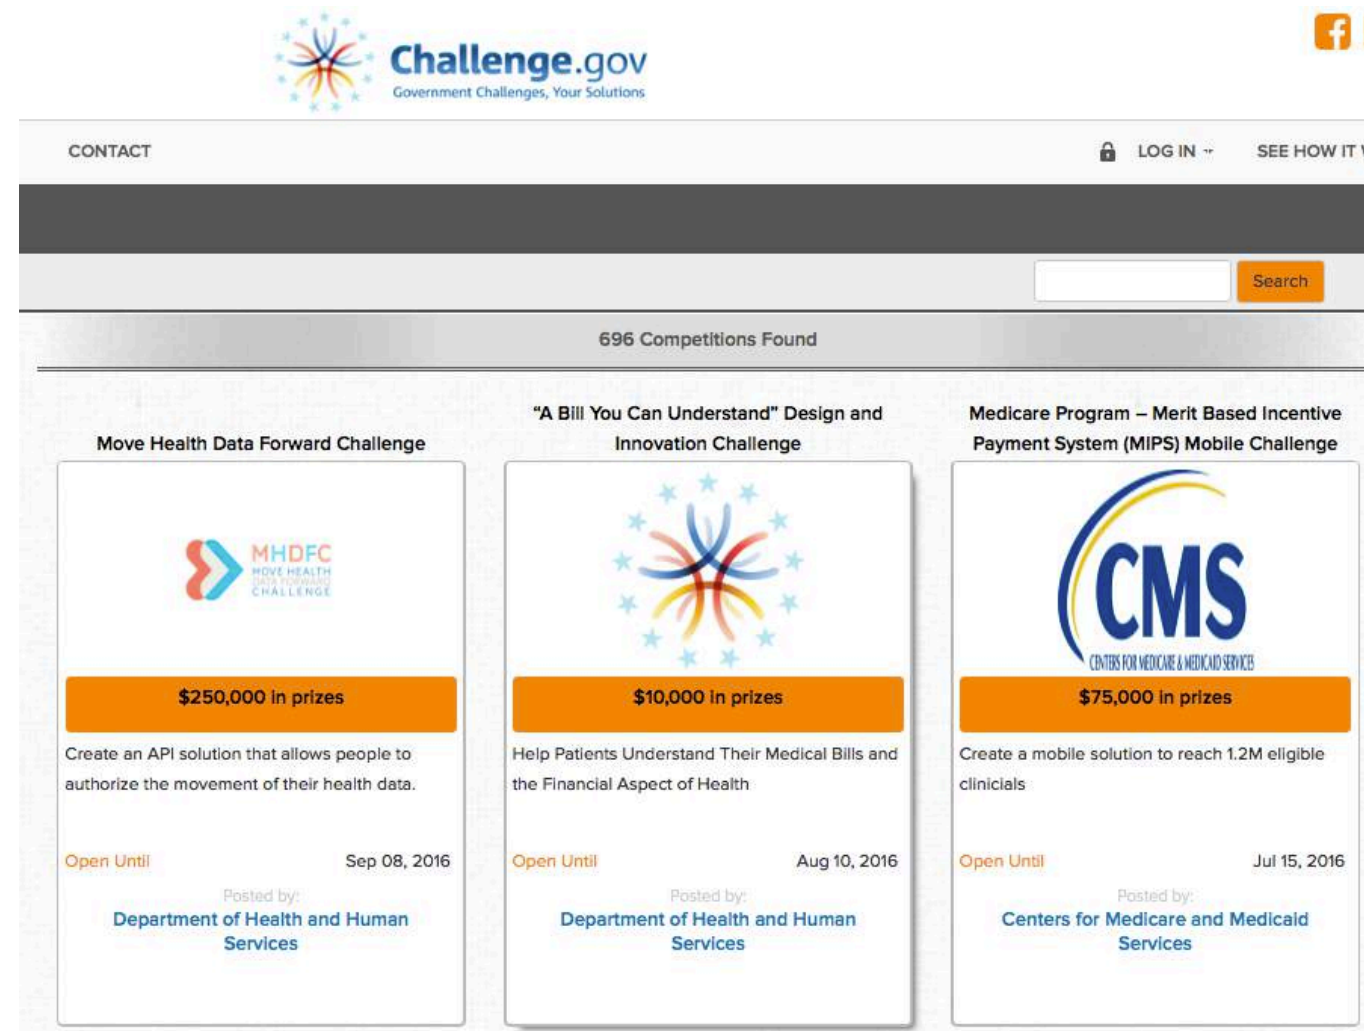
Challenge.gov
Government Challenges, Your Solutions

CONTACT

LOG IN

SEE HOW IT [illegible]

Search

696 Competitions Found

Move Health Data Forward Challenge

MHDFC
MOVE HEALTH DATA FORWARD CHALLENGE

$250,000 in prizes

Create an API solution that allows people to authorize the movement of their health data.

Open Until Sep 08, 2016

Posted by:
Department of Health and Human Services

"A Bill You Can Understand" Design and Innovation Challenge

$10,000 in prizes

Help Patients Understand Their Medical Bills and the Financial Aspect of Health

Open Until Aug 10, 2016

Posted by:
Department of Health and Human Services

Medicare Program – Merit Based Incentive Payment System (MIPS) Mobile Challenge

CMS
CENTERS FOR MEDICARE & MEDICAID SERVICES

$75,000 in prizes

Create a mobile solution to reach 1.2M eligible clinicials

Open Until Jul 15, 2016

Posted by:
Centers for Medicare and Medicaid Services